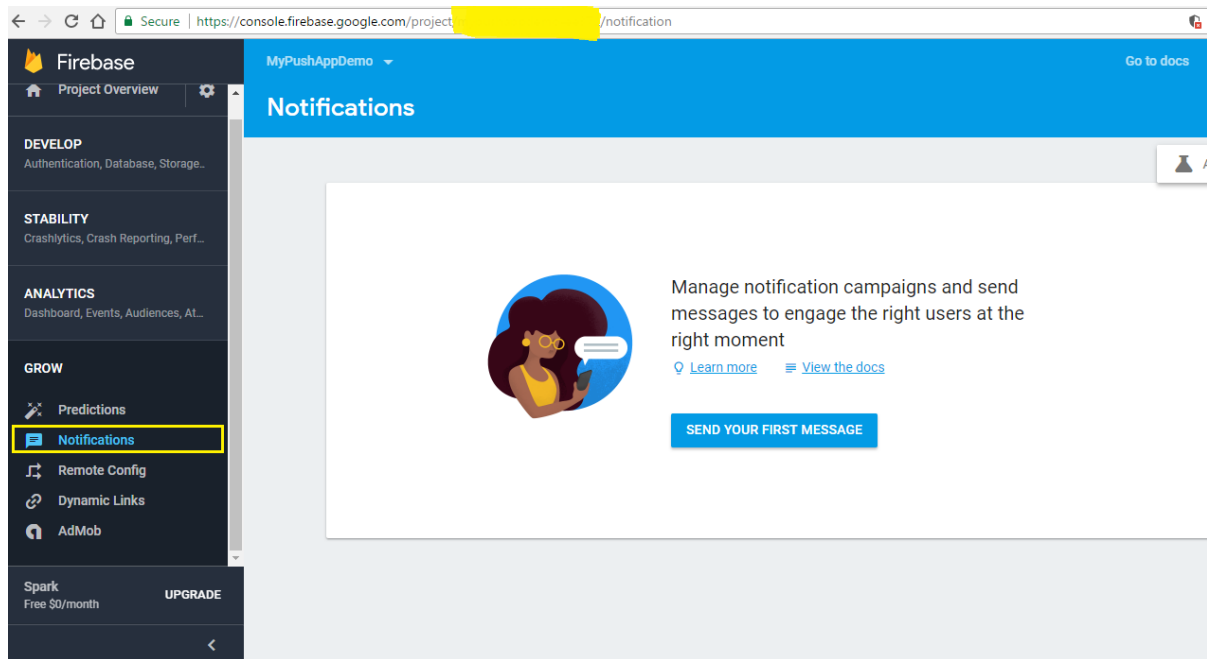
Secure | https://console.firebase.google.com/project/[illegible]/notification

Firebase

Project Overview

DEVELOP
Authentication, Database, Storage...

STABILITY
Crashlytics, Crash Reporting, Perf...

ANALYTICS
Dashboard, Events, Audiences, At...

GROW

Predictions
Notifications
Remote Config
Dynamic Links
AdMob

Spark
Free $0/month
UPGRADE

MyPushAppDemo

Go to docs

Notifications

Manage notification campaigns and send messages to engage the right users at the right moment

Learn more
View the docs

SEND YOUR FIRST MESSAGE